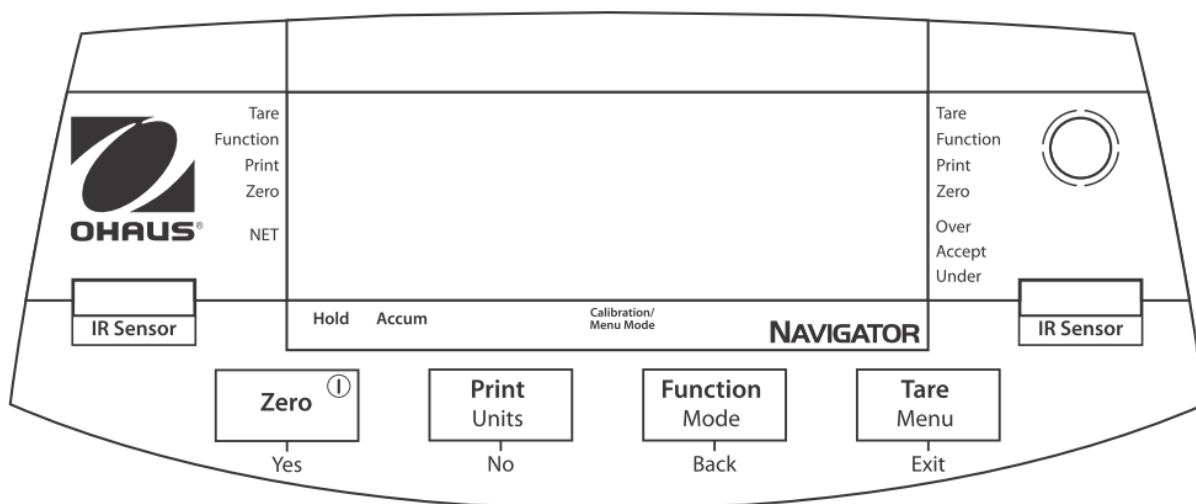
OHAUS®

Tare
Function
Print
Zero
NET

Tare
Function
Print
Zero
Over
Accept
Under

IR Sensor

Hold Accum Calibration/ Menu Mode NAVIGATOR

IR Sensor

Zero ⓘ
Yes

Print
Units
No

Function
Mode
Back

Tare
Menu
Exit